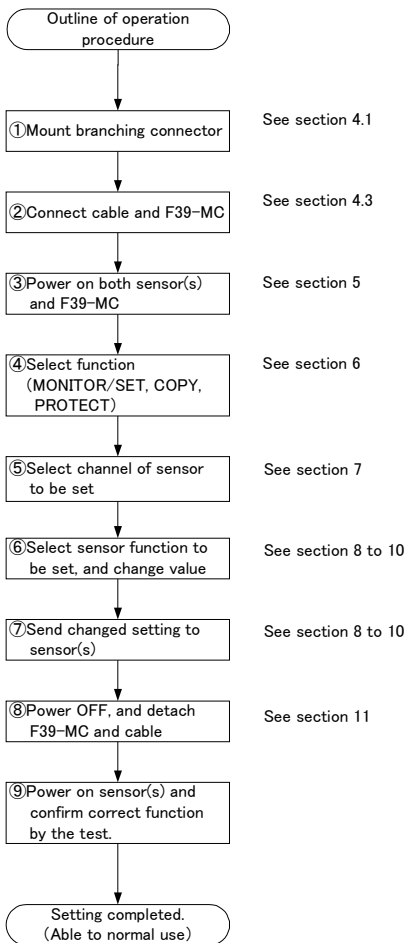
Outline of operation procedure

①Mount branching connector

See section 4.1

②Connect cable and F39-MC

See section 4.3

③Power on both sensor(s) and F39-MC

See section 5

④Select function (MONITOR/SET, COPY, PROTECT)

See section 6

⑤Select channel of sensor to be set

See section 7

⑥Select sensor function to be set, and change value

See section 8 to 10

⑦Send changed setting to sensor(s)

See section 8 to 10

⑧Power OFF, and detach F39-MC and cable

See section 11

⑨Power on sensor(s) and confirm correct function by the test.

Setting completed. (Able to normal use)